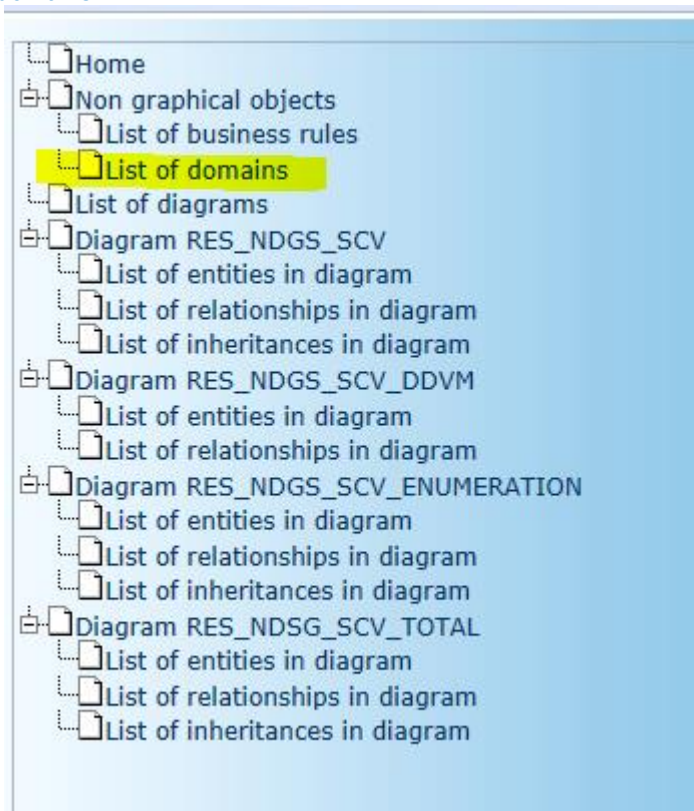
Home
Non graphical objects
List of business rules
List of domains
List of diagrams
Diagram RES_NDGS_SCV
List of entities in diagram
List of relationships in diagram
List of inheritances in diagram
Diagram RES_NDGS_SCV_DDVM
List of entities in diagram
List of relationships in diagram
Diagram RES_NDGS_SCV_ENUMERATION
List of entities in diagram
List of relationships in diagram
List of inheritances in diagram
Diagram RES_NDSG_SCV_TOTAL
List of entities in diagram
List of relationships in diagram
List of inheritances in diagram